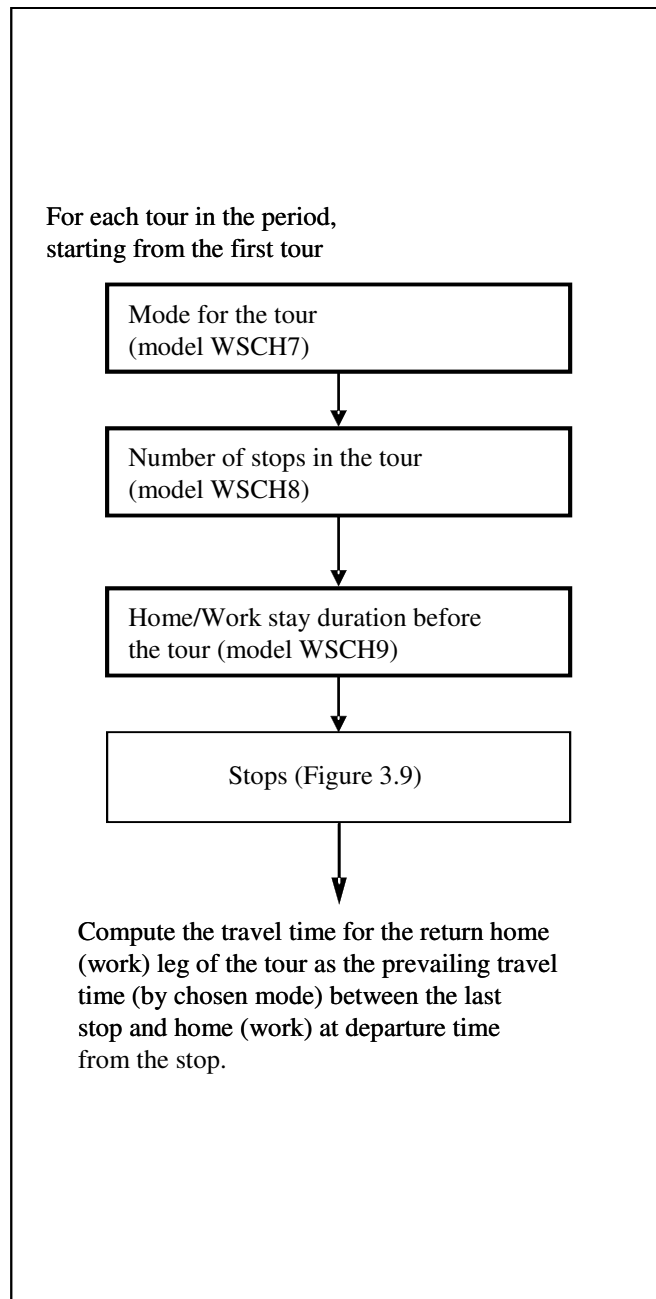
For each tour in the period, starting from the first tour

Mode for the tour (model WSCH7)

Number of stops in the tour (model WSCH8)

Home/Work stay duration before the tour (model WSCH9)

Stops (Figure 3.9)

Compute the travel time for the return home (work) leg of the tour as the prevailing travel time (by chosen mode) between the last stop and home (work) at departure time from the stop.